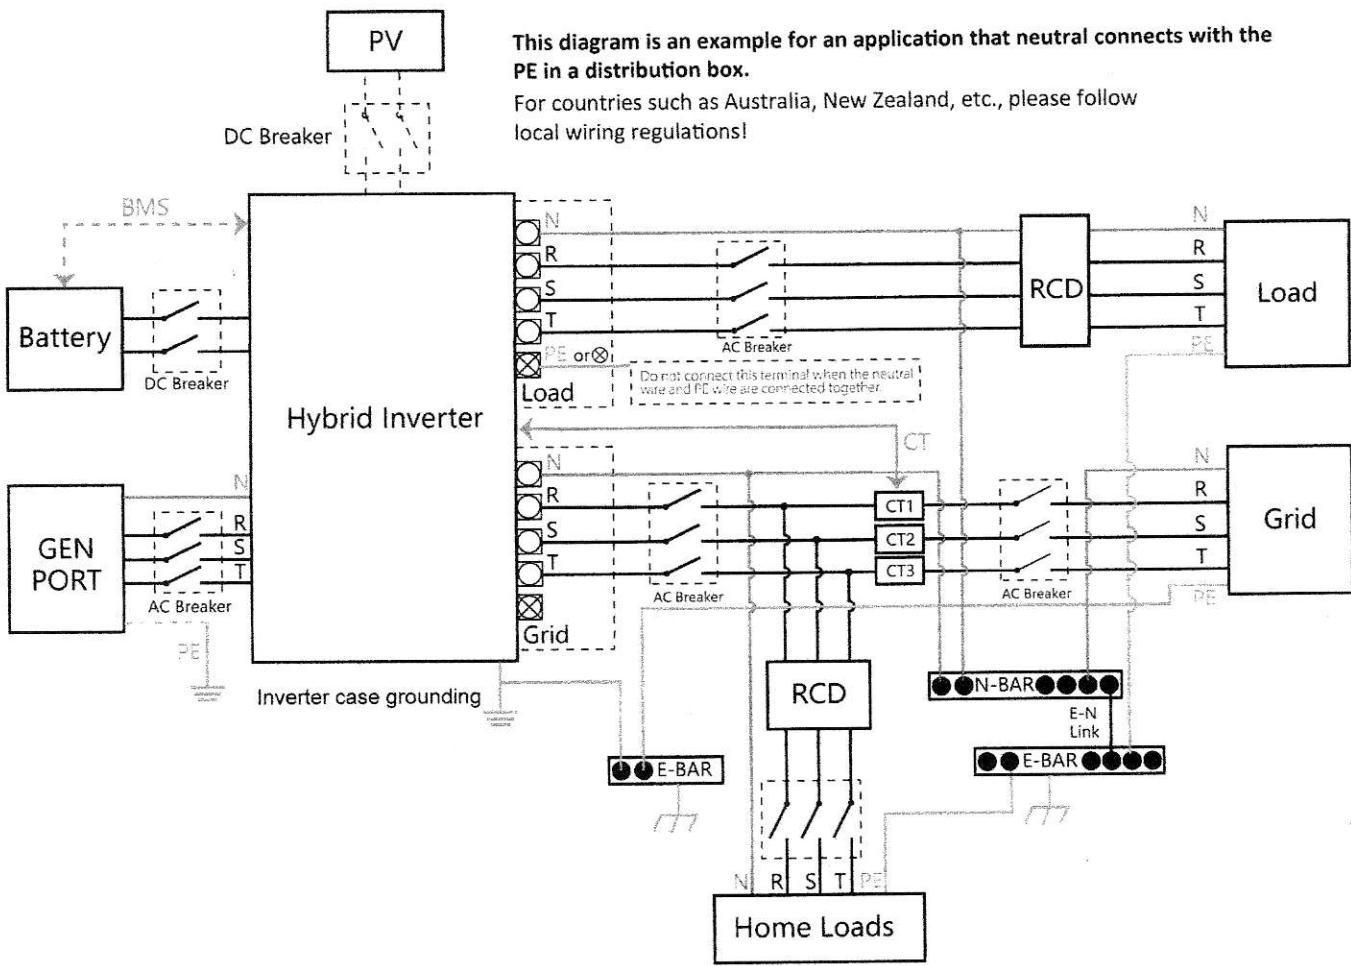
PV

This diagram is an example for an application that neutral connects with the PE in a distribution box.

For countries such as Australia, New Zealand, etc., please follow local wiring regulations!

DC Breaker

BMS

Battery

DC Breaker

Hybrid Inverter

N
R
S
T
PE or ⊗
Load

AC Breaker

Do not connect this terminal when the neutral wire and PE wire are connected together.

RCD

N
R
S
T
PE

Load

CT

N
R
S
T
Grid

CT1
CT2
CT3

AC Breaker

AC Breaker

N
R
S
T
PE

Grid

GEN PORT

N
R
S
T

AC Breaker

PE

Inverter case grounding

E-BAR

RCD

N-BAR

E-N Link

E-BAR

N R S T PE

Home Loads